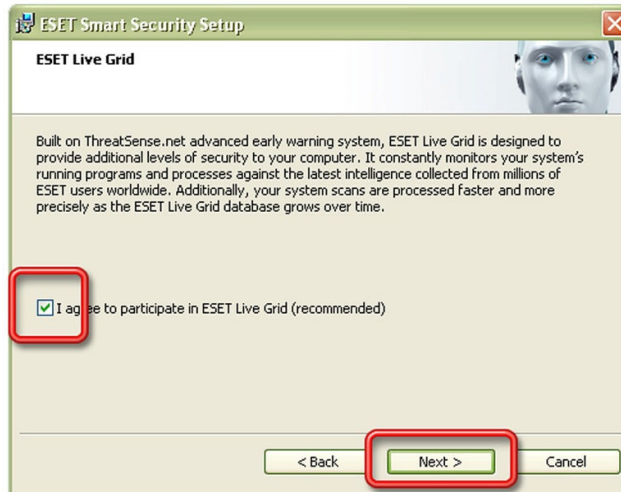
ESET Smart Security Setup

ESET Live Grid

Built on ThreatSense.net advanced early warning system, ESET Live Grid is designed to provide additional levels of security to your computer. It constantly monitors your system's running programs and processes against the latest intelligence collected from millions of ESET users worldwide. Additionally, your system scans are processed faster and more precisely as the ESET Live Grid database grows over time.

I agree to participate in ESET Live Grid (recommended)

< Back Next > Cancel